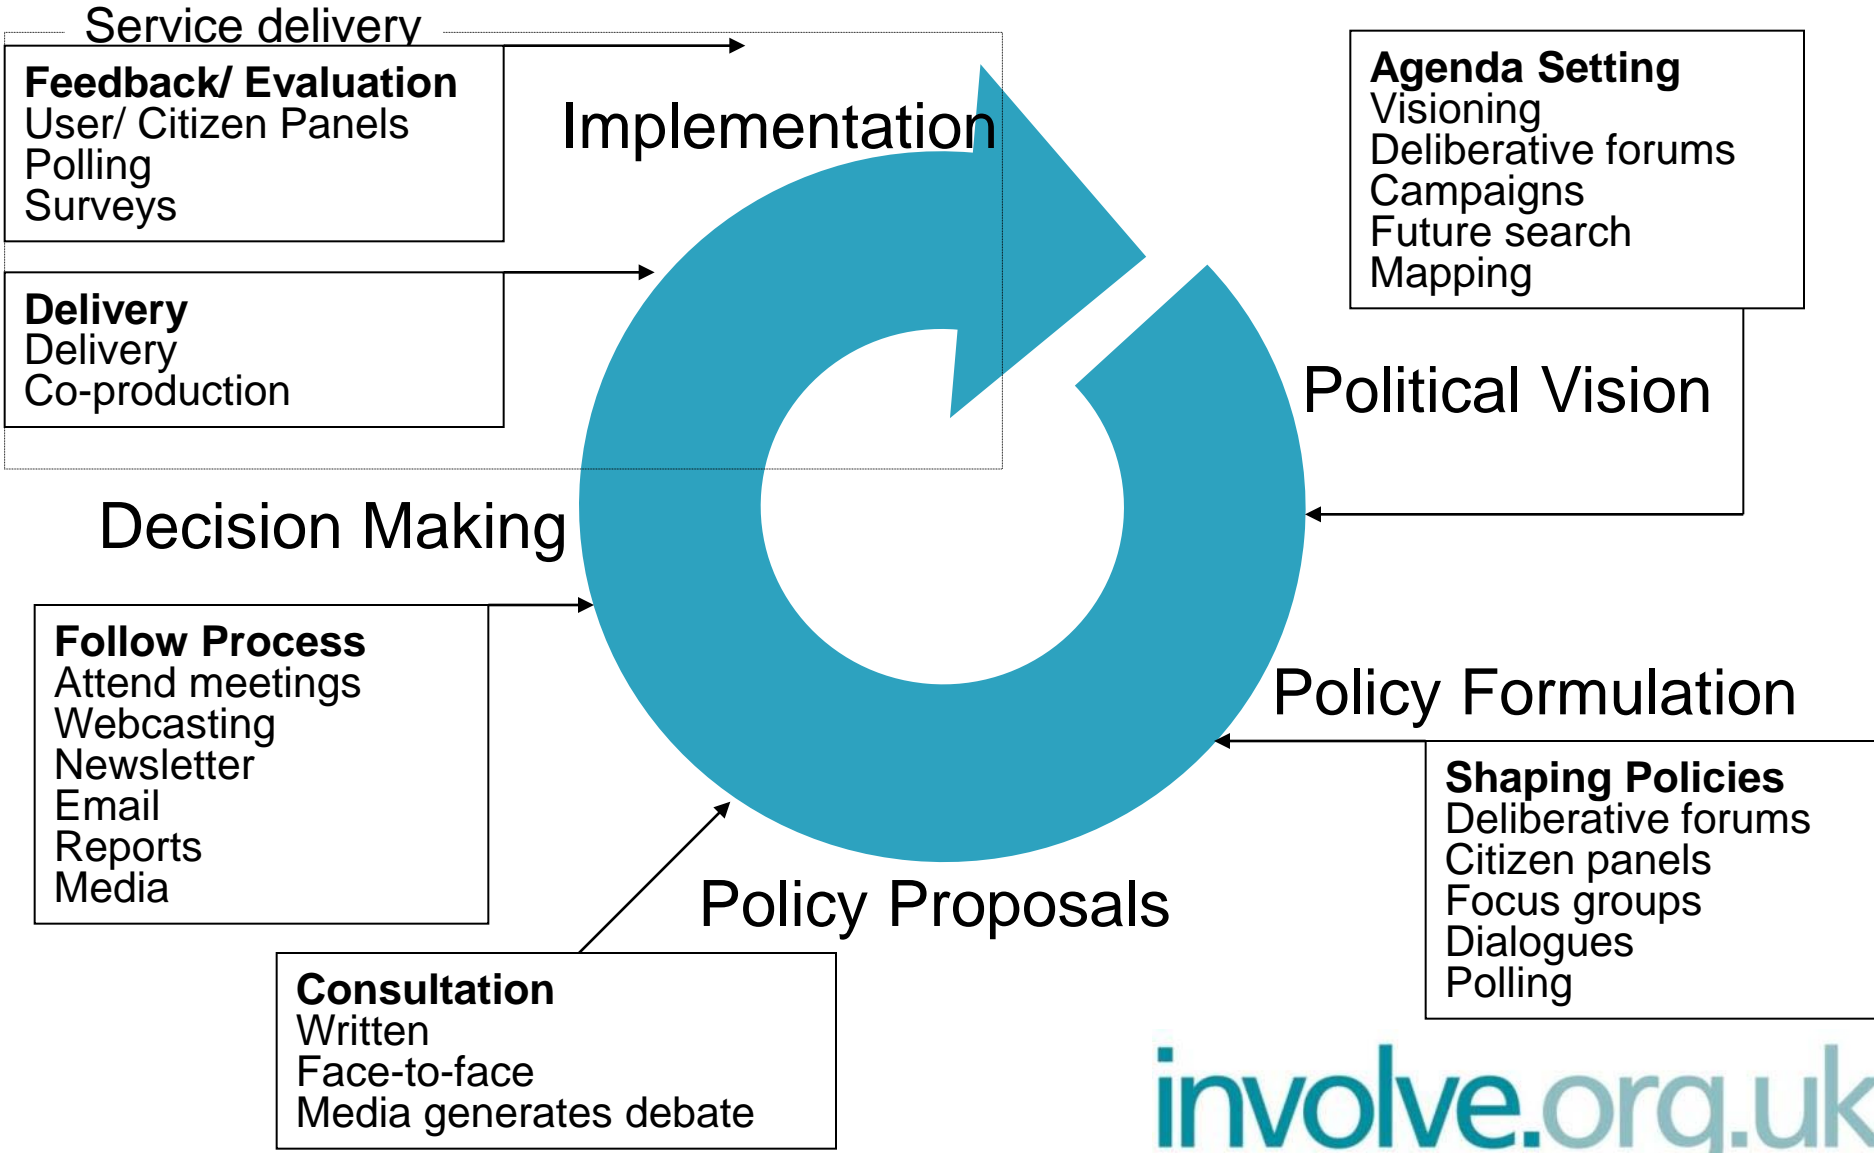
Service delivery

Feedback/ Evaluation
User/ Citizen Panels
Polling
Surveys

Delivery
Delivery
Co-production

Implementation

Agenda Setting
Visioning
Deliberative forums
Campaigns
Future search
Mapping

Political Vision

Decision Making

Follow Process
Attend meetings
Webcasting
Newsletter
Email
Reports
Media

Policy Formulation

Shaping Policies
Deliberative forums
Citizen panels
Focus groups
Dialogues
Polling

Policy Proposals

Consultation
Written
Face-to-face
Media generates debate

involve.org.uk